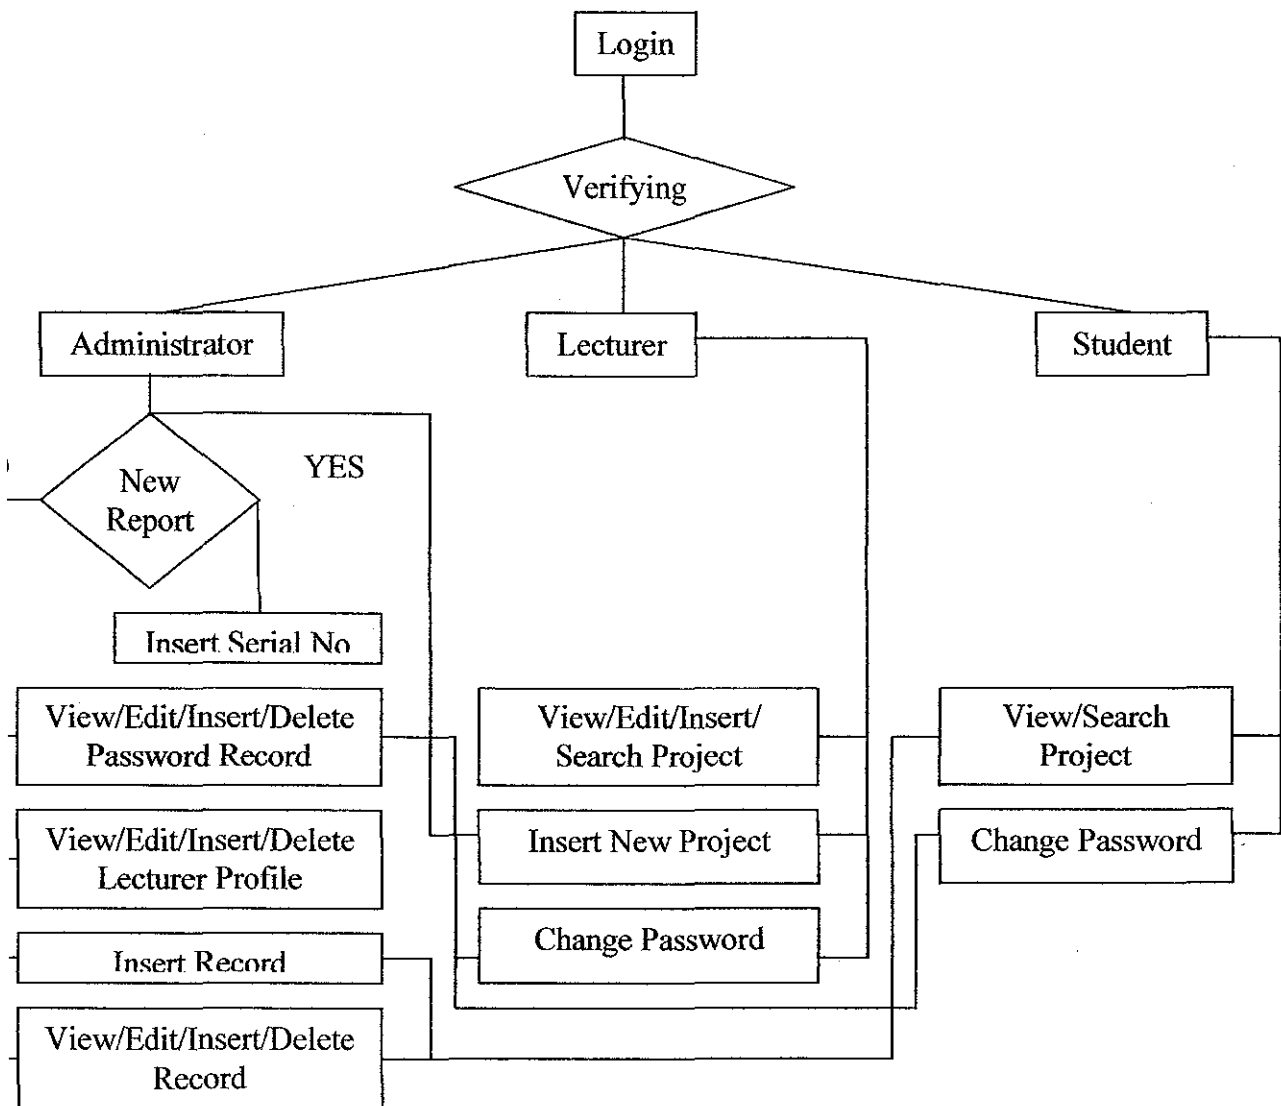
Login

Verifying

Administrator

Lecturer

Student

New Report

YES

Insert Serial No

View/Edit/Insert/Delete Password Record

View/Edit/Insert/Delete Lecturer Profile

Insert Record

View/Edit/Insert/Delete Record

View/Edit/Insert/ Search Project

Insert New Project

Change Password

View/Search Project

Change Password